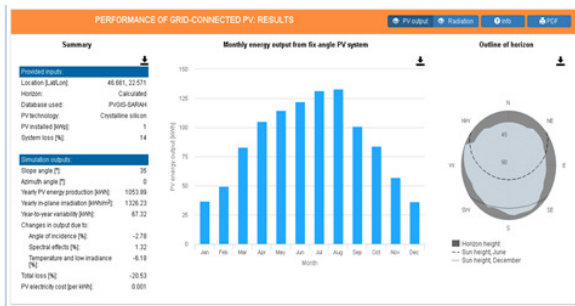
PERFORMANCE OF GRID-CONNECTED PV: RESULTS

PV output | Radiation | Info | PDF

Summary

Provided inputs:

| | |
|---|---|
| Location [Lat/Lon]: | 46.681, 22.571 |
| Horizon: | Calculated |
| Database used: | PVGIS-SARAH |
| PV technology: | Crystalline silicon |
| PV installed [kWp]: | 1 |
| System loss [%]: | 14 |

Simulation outputs:

| | |
|---|---|
| Slope angle [°]: | 35 |
| Azimuth angle [°]: | 0 |
| Yearly PV energy production [kWh]: | 1053.89 |
| Yearly in-plane irradiation [kWh/m²]: | 1326.23 |
| Year-to-year variability [kWh]: | 67.32 |
| Changes in output due to: | |
| Angle of incidence [%]: | -2.78 |
| Spectral effects [%]: | 1.32 |
| Temperature and low irradiance [%]: | -6.18 |
| Total loss [%]: | -20.53 |
| PV electricity cost [per kWh]: | 0.001 |

Monthly energy output from fix-angle PV system

PV energy output [kWh]

175
150
125
100
75
50
25
0

Jan Feb Mar Apr May Jun Jul Aug Sep Oct Nov Dec

Month

Outline of horizon

N
NW
NE
W
E
SW
SE
S
45
90

Horizon height
Sun height, June
Sun height, December